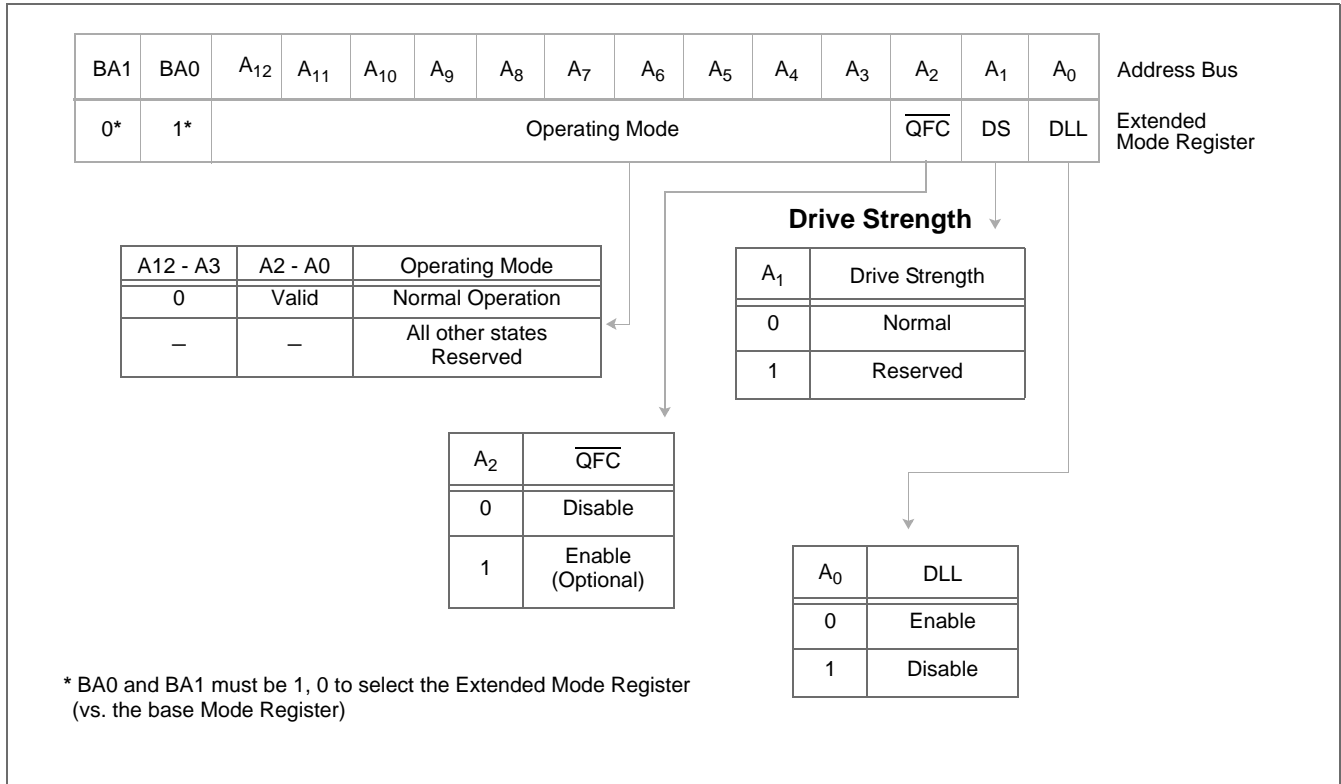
| BA1 | BA0 | $A_{12}$ | $A_{11}$ | $A_{10}$ | $A_9$ | $A_8$ | $A_7$ | $A_6$ | $A_5$ | $A_4$ | $A_3$ | $A_2$ | $A_1$ | $A_0$ | Address Bus |
|---|---|---|---|---|---|---|---|---|---|---|---|---|---|---|---|
| 0* | 1* | Operating Mode | | | | | | | | | | $\overline{QFC}$ | DS | DLL | Extended Mode Register |

**Drive Strength**

| A12 - A3 | A2 - A0 | Operating Mode |
|---|---|---|
| 0 | Valid | Normal Operation |
| – | – | All other states Reserved |

| $A_1$ | Drive Strength |
|---|---|
| 0 | Normal |
| 1 | Reserved |

| $A_2$ | $\overline{QFC}$ |
|---|---|
| 0 | Disable |
| 1 | Enable (Optional) |

| $A_0$ | DLL |
|---|---|
| 0 | Enable |
| 1 | Disable |

* BA0 and BA1 must be 1, 0 to select the Extended Mode Register (vs. the base Mode Register)